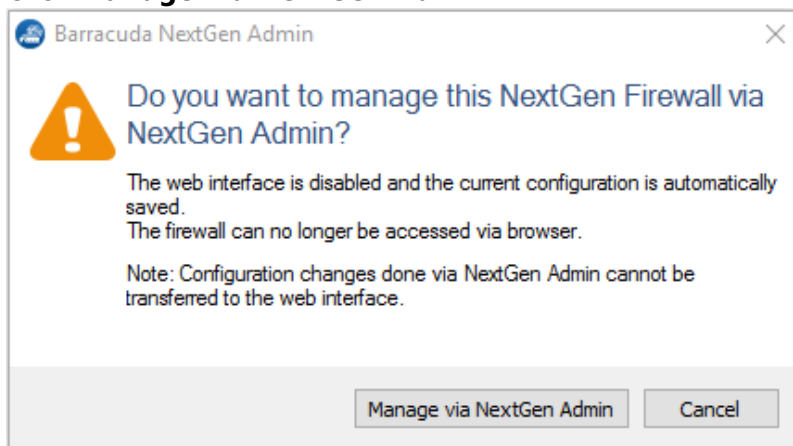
Barracuda NextGen Admin

Do you want to manage this NextGen Firewall via NextGen Admin?

The web interface is disabled and the current configuration is automatically saved.
The firewall can no longer be accessed via browser.

Note: Configuration changes done via NextGen Admin cannot be transferred to the web interface.

Manage via NextGen Admin

Cancel